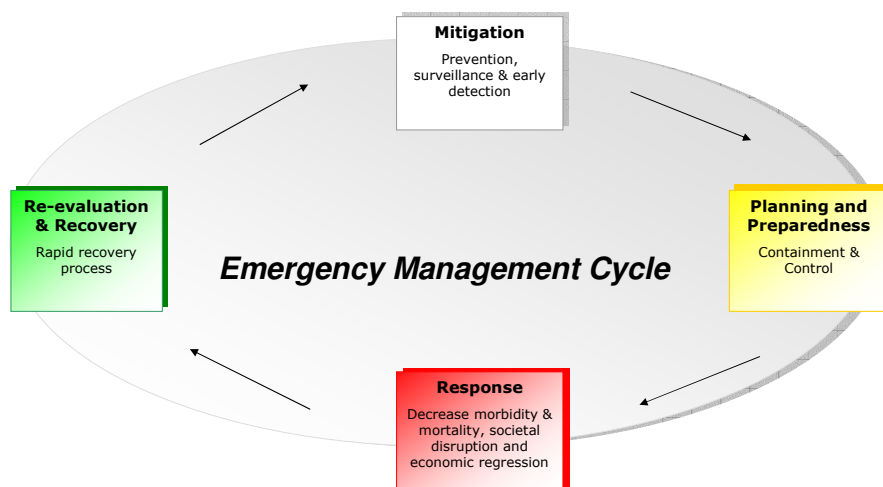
Mitigation

Prevention, surveillance & early detection

Planning and Preparedness

Containment & Control

Response

Decrease morbidity & mortality, societal disruption and economic regression

Re-evaluation & Recovery

Rapid recovery process

Emergency Management Cycle